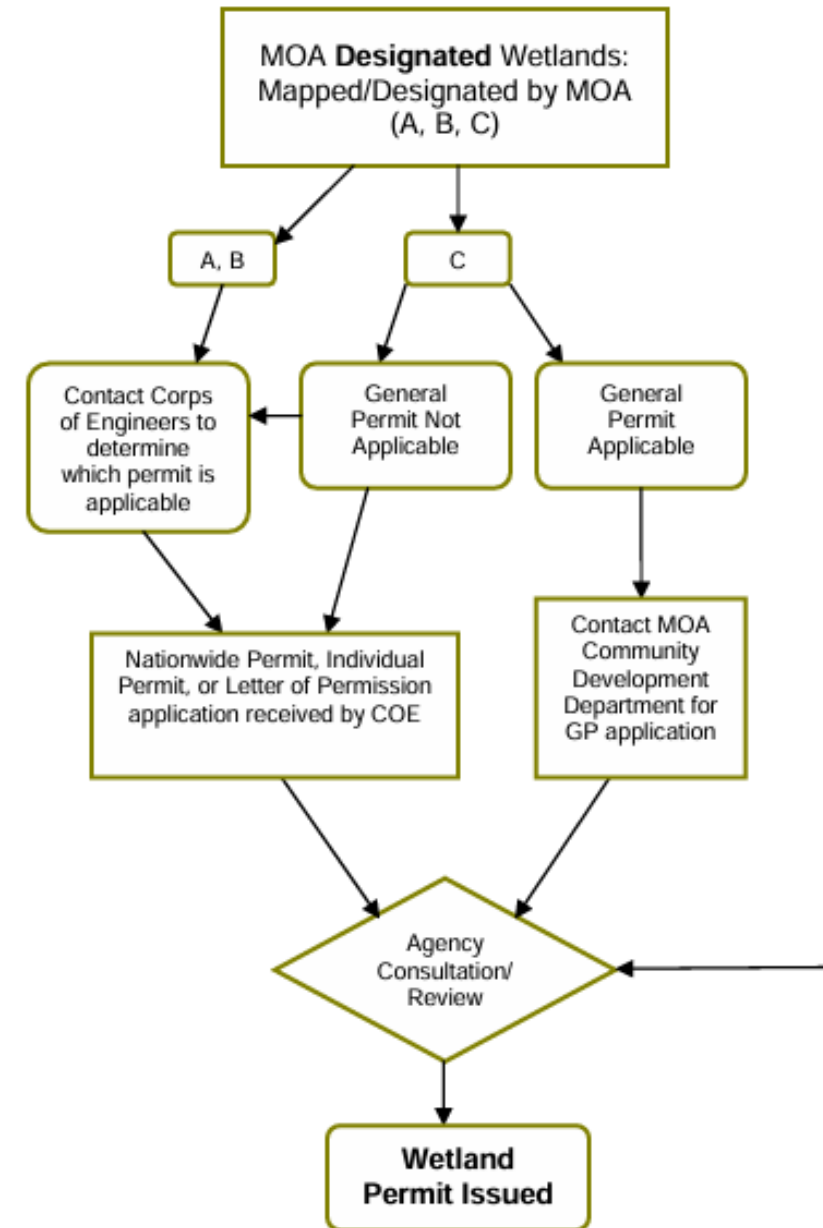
MOA **Designated** Wetlands: Mapped/Designated by MOA (A, B, C)

A, B

C

Contact Corps of Engineers to determine which permit is applicable

General Permit Not Applicable

General Permit Applicable

Nationwide Permit, Individual Permit, or Letter of Permission application received by COE

Contact MOA Community Development Department for GP application

Agency Consultation/ Review

**Wetland Permit Issued**